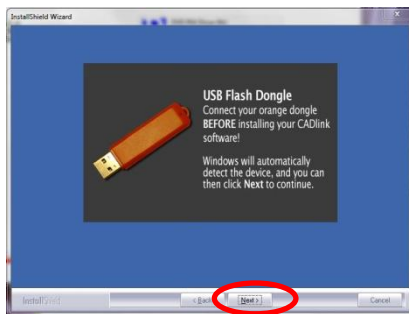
InstallShield Wizard

USB Flash Dongle

Connect your orange dongle BEFORE installing your CADlink software!

Windows will automatically detect the device, and you can then click Next to continue.

InstallShield

< Back

Next >

Cancel